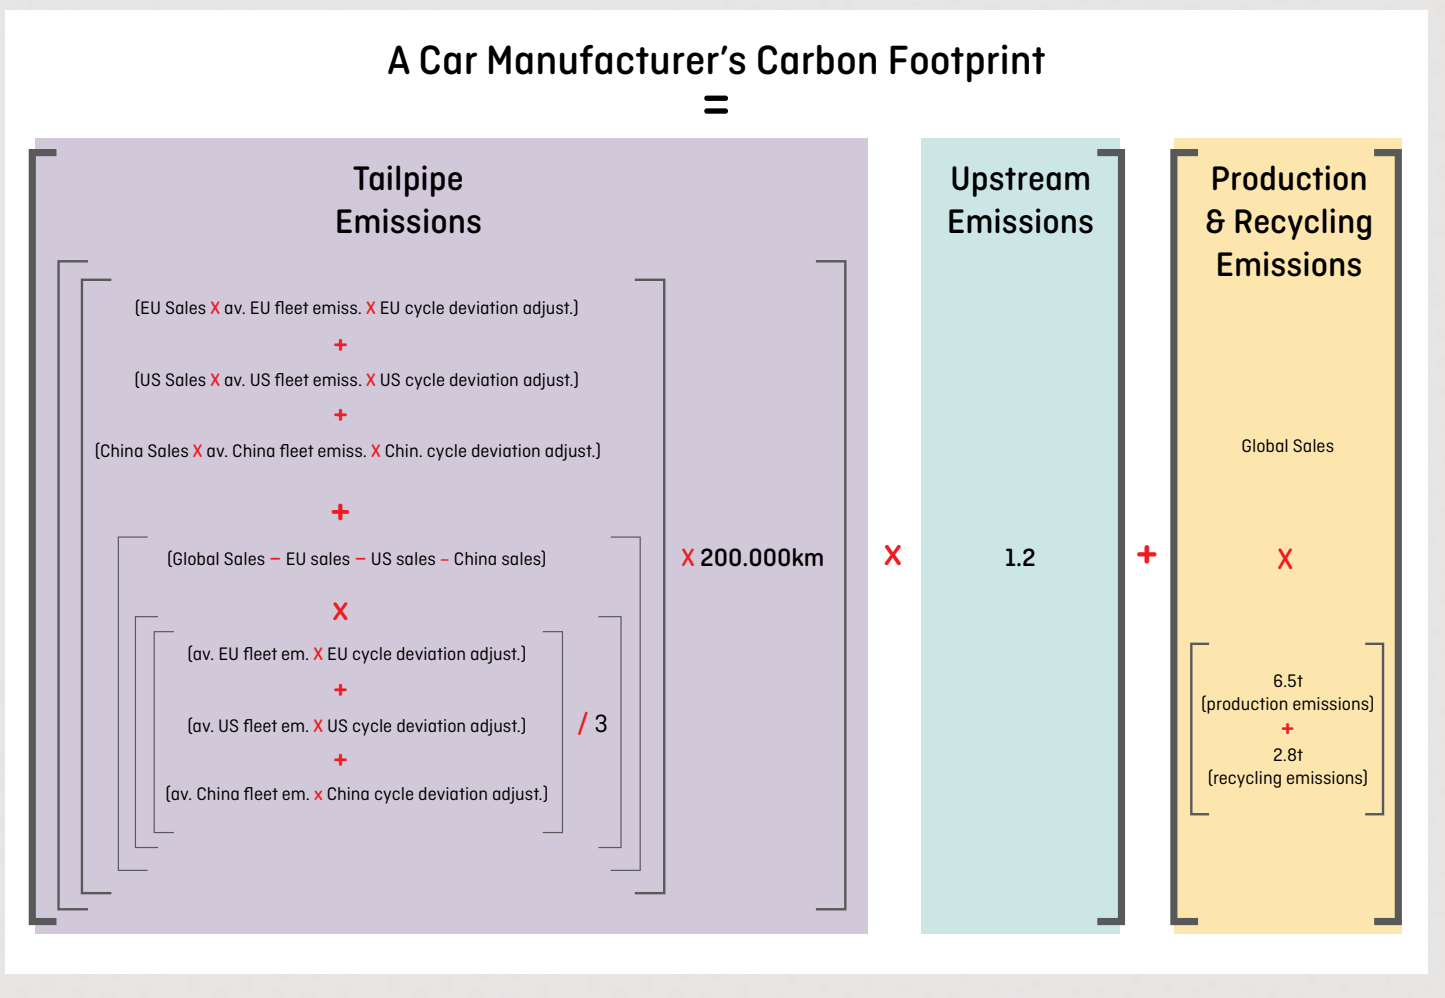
A Car Manufacturer’s Carbon Footprint

=

Tailpipe Emissions

(EU Sales X av. EU fleet emiss. X EU cycle deviation adjust.)

+

(US Sales X av. US fleet emiss. X US cycle deviation adjust.)

+

(China Sales X av. China fleet emiss. X Chin. cycle deviation adjust.)

+

(Global Sales – EU sales – US sales – China sales)

X

(av. EU fleet em. X EU cycle deviation adjust.)

+

(av. US fleet em. X US cycle deviation adjust.)

+

(av. China fleet em. x China cycle deviation adjust.)

/ 3

X 200.000km

X

Upstream Emissions

1.2

+

Production & Recycling Emissions

Global Sales

X

6.5t (production emissions)

+

2.8t (recycling emissions)